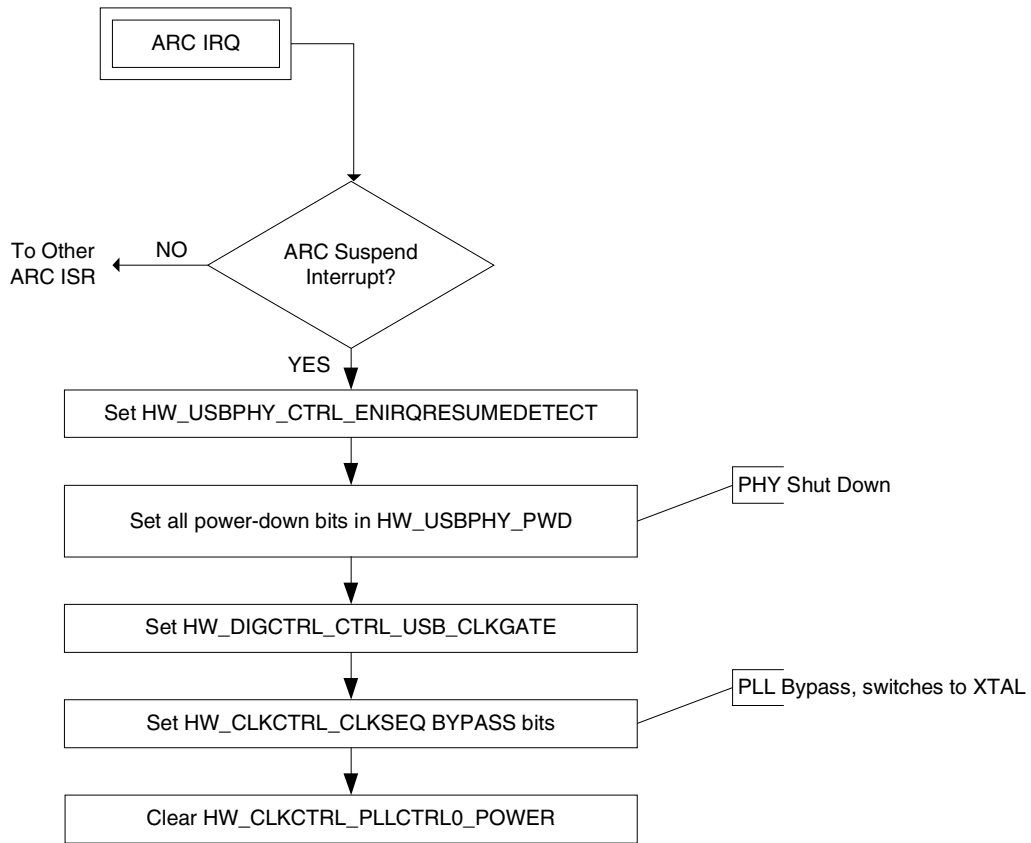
ARC IRQ

ARC Suspend Interrupt?

NO

To Other ARC ISR

YES

Set HW_USBPHY_CTRL_ENIRQRESUMEDETECT

Set all power-down bits in HW_USBPHY_PWD

PHY Shut Down

Set HW_DIGCTRL_CTRL_USB_CLKGATE

Set HW_CLKCTRL_CLKSEQ BYPASS bits

PLL Bypass, switches to XTAL

Clear HW_CLKCTRL_PLLCTRL0_POWER